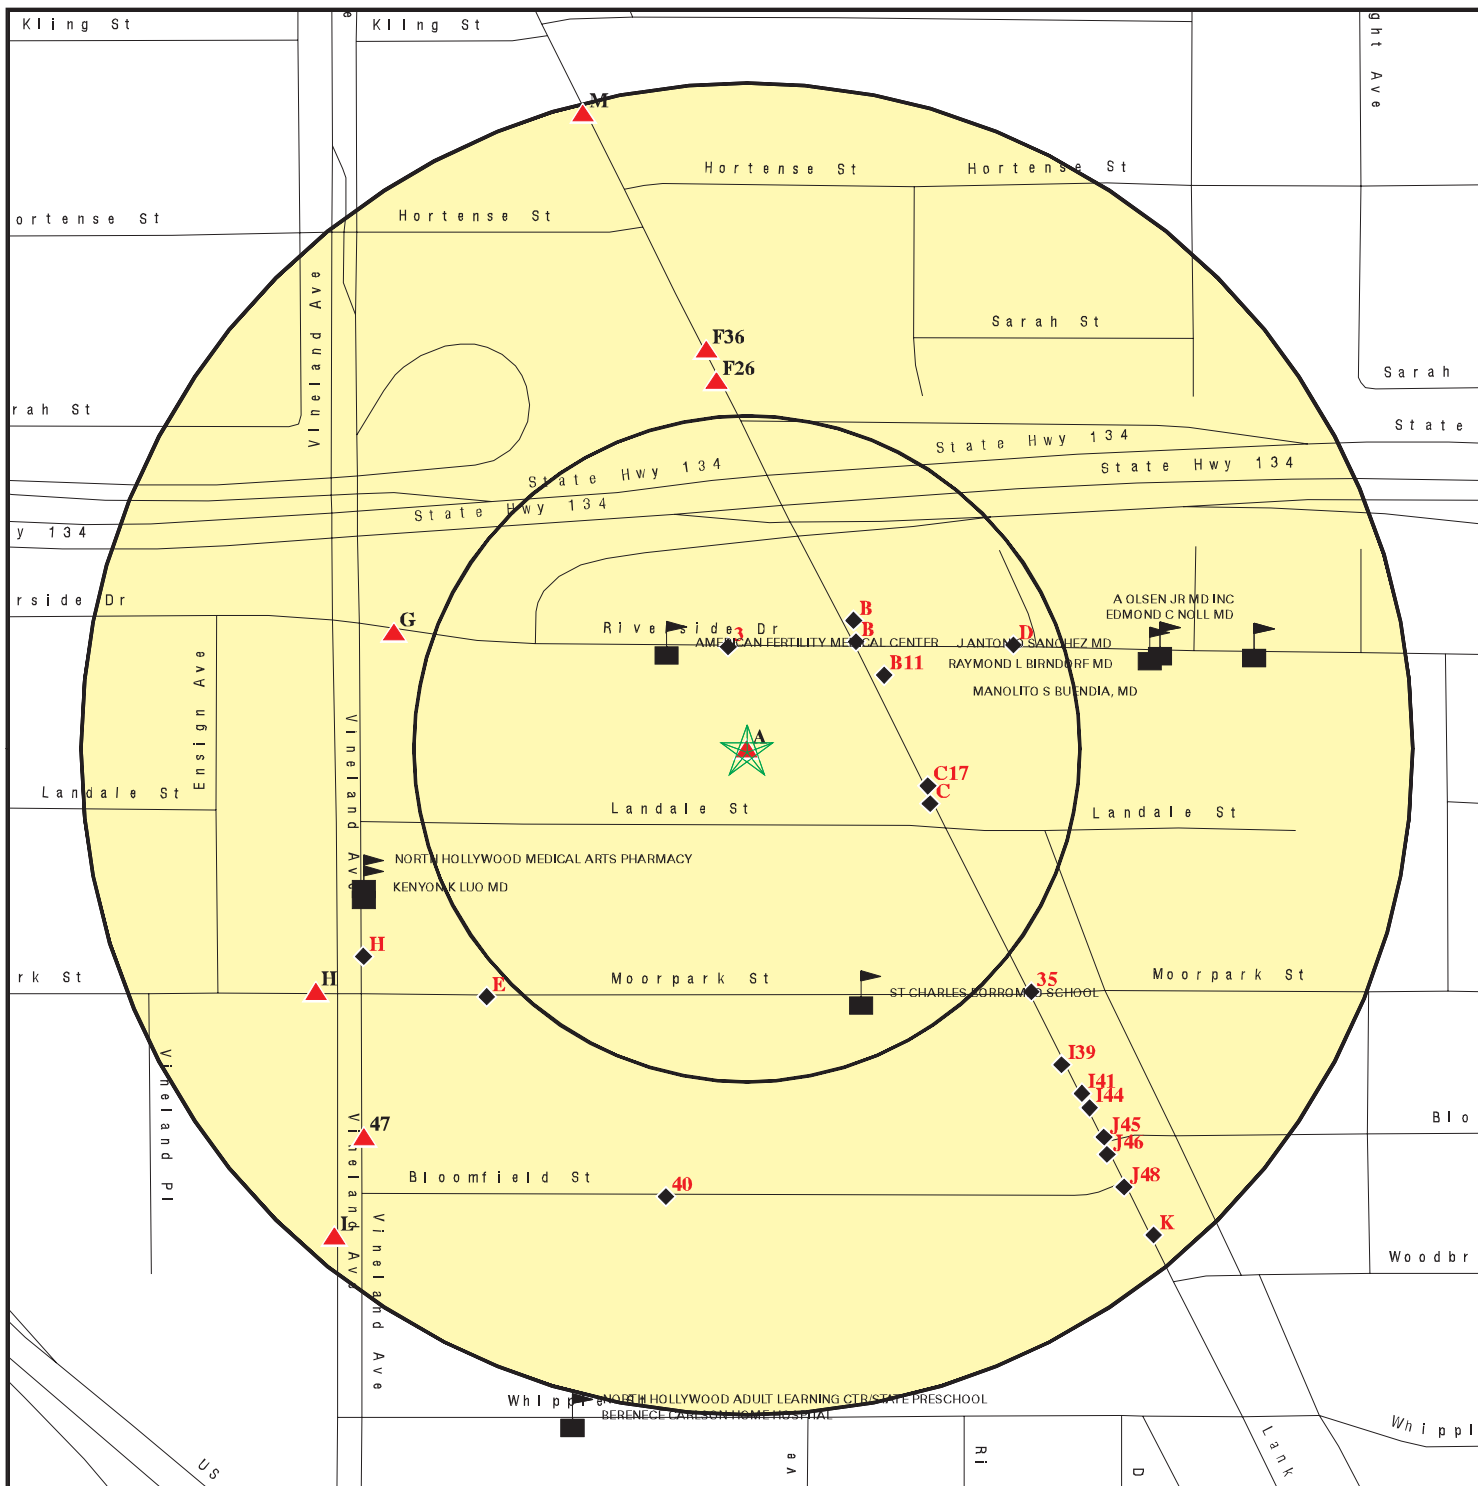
Kling St
Kling St
ght Ave
M
Hortense St
Hortense St
ortense St
Hortense St
Sarah St
Sarah
Vineland Ave
F36
F26
rah St
State Hwy 134
State
State Hwy 134
State Hwy 134
State Hwy 134
y 134
rside Dr
G
B
Riverside Dr
B
3
AMERICAN FERTILITY MEDICAL CENTER
J ANTONIO SANCHEZ MD
D
A OLSEN JR MD INC
EDMOND C NOLL MD
B11
RAYMOND L BIRNDORF MD
MANOLITO S BUENDIA, MD
Ensign Ave
A
Vineland Ave
C17
C
Landale St
Landale St
Landale St
NORTH HOLLYWOOD MEDICAL ARTS PHARMACY
KENYON K LUO MD
H
rk St
H
E
Moorpark St
35
Moorpark St
ST CHARLES BORROMEO SCHOOL
I39
I41
I44
Vineland Pl
47
J45
J46
Blo
Vineland Ave
Bloomfield St
40
J48
I
K
Woodbr
Vineland Ave
Whipple
NORTH HOLLYWOOD ADULT LEARNING CTR/STATE PRESCHOOL
BERENECE CARLSON HOME HOSPITAL
Whippl
US
a
Ri
D
Lank